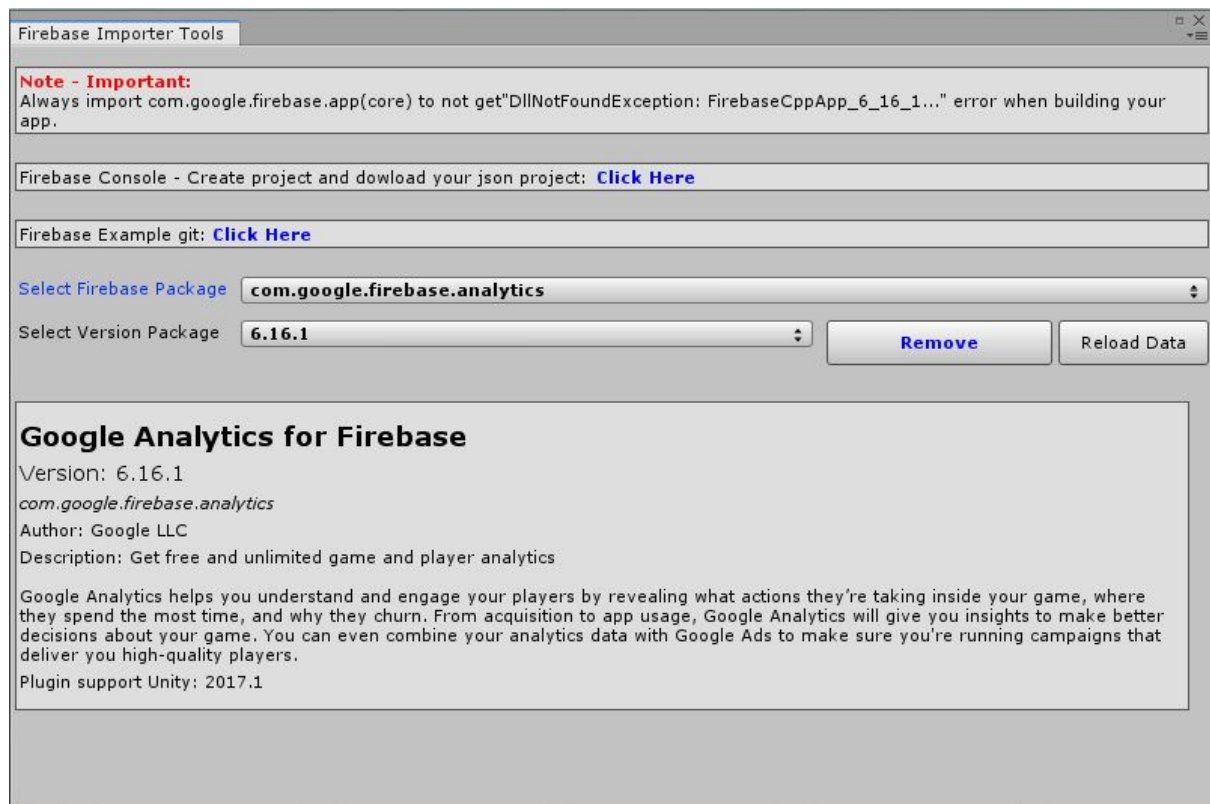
Firebase Importer Tools

Note - Important:
Always import com.google.firebase.app(core) to not get"DllNotFoundException: FirebaseCppApp_6_16_1..." error when building your app.

Firebase Console - Create project and dowload your json project: Click Here

Firebase Example git: Click Here

Select Firebase Package com.google.firebase.analytics

Select Version Package 6.16.1

Remove

Reload Data

Google Analytics for Firebase

Version: 6.16.1

com.google.firebase.analytics

Author: Google LLC

Description: Get free and unlimited game and player analytics

Google Analytics helps you understand and engage your players by revealing what actions they're taking inside your game, where they spend the most time, and why they churn. From acquisition to app usage, Google Analytics will give you insights to make better decisions about your game. You can even combine your analytics data with Google Ads to make sure you're running campaigns that deliver you high-quality players.

Plugin support Unity: 2017.1